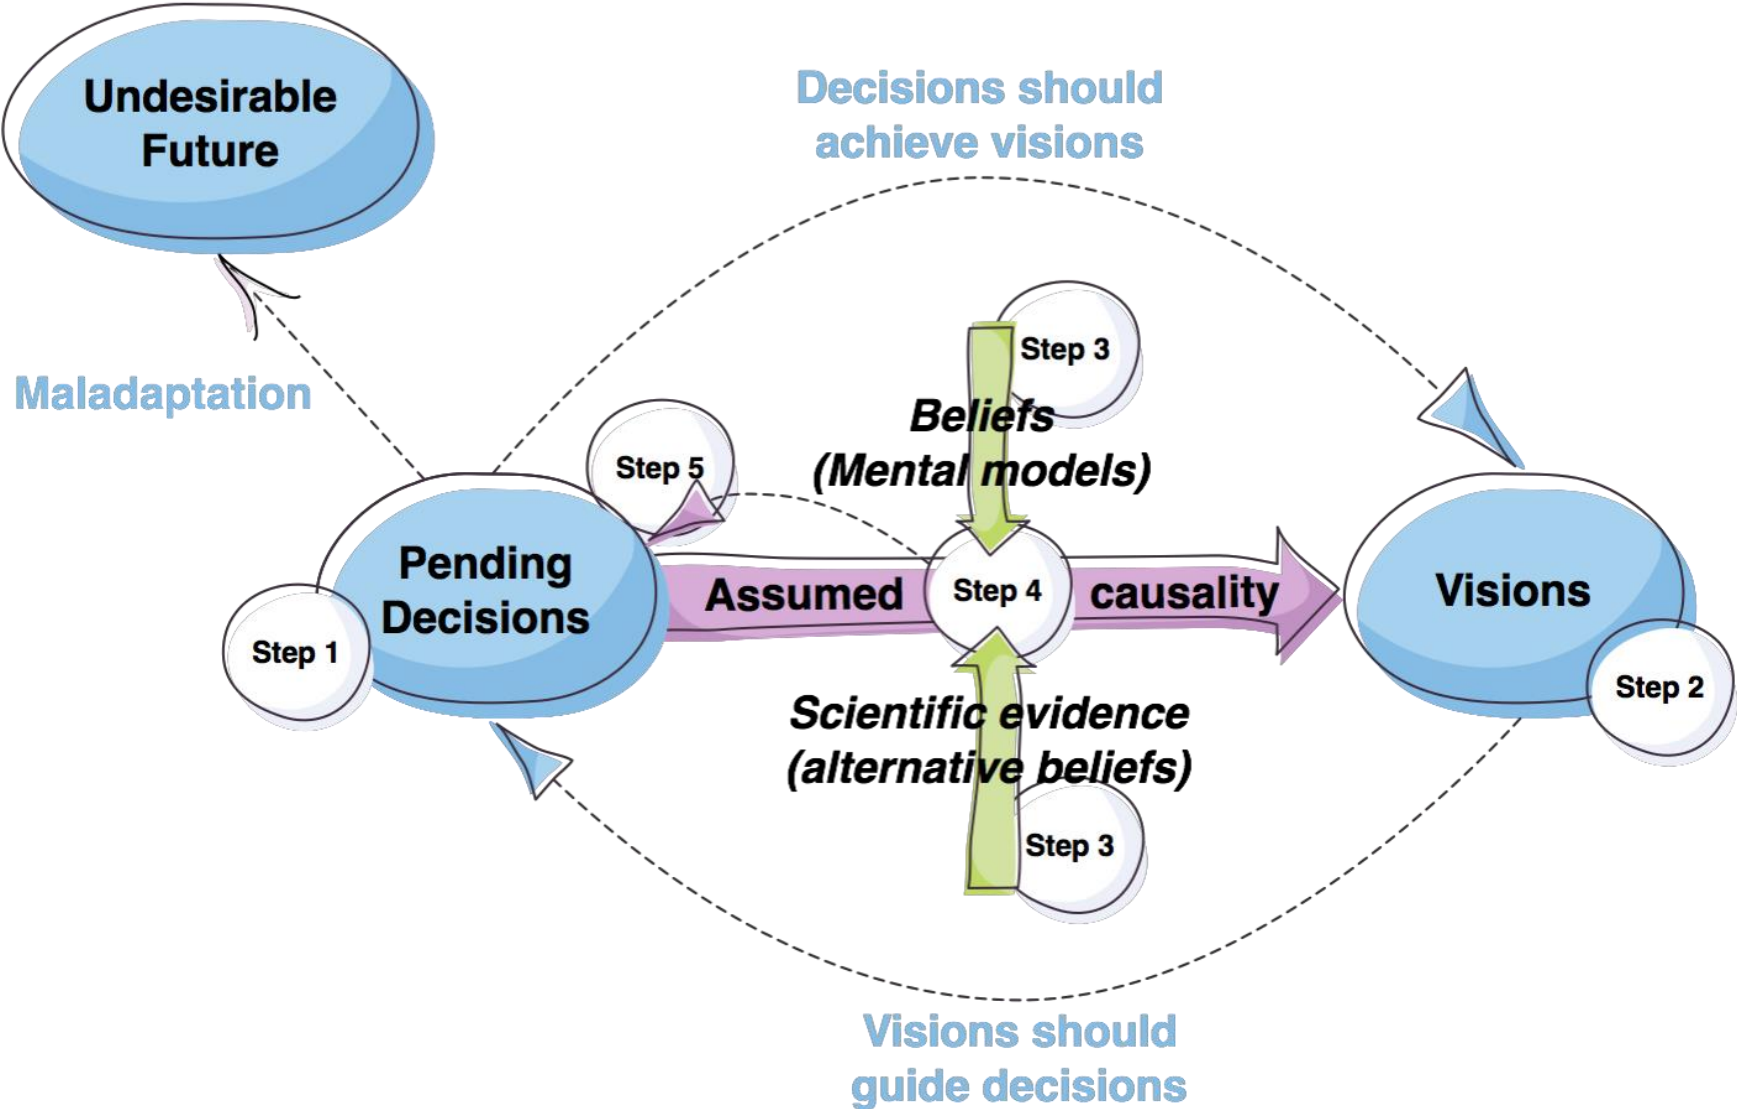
Undesirable Future

Decisions should achieve visions

Maladaptation

Step 3

Beliefs (Mental models)

Step 5

Pending Decisions

Step 1

Assumed

Step 4

causality

Visions

Step 2

Scientific evidence (alternative beliefs)

Step 3

Visions should guide decisions